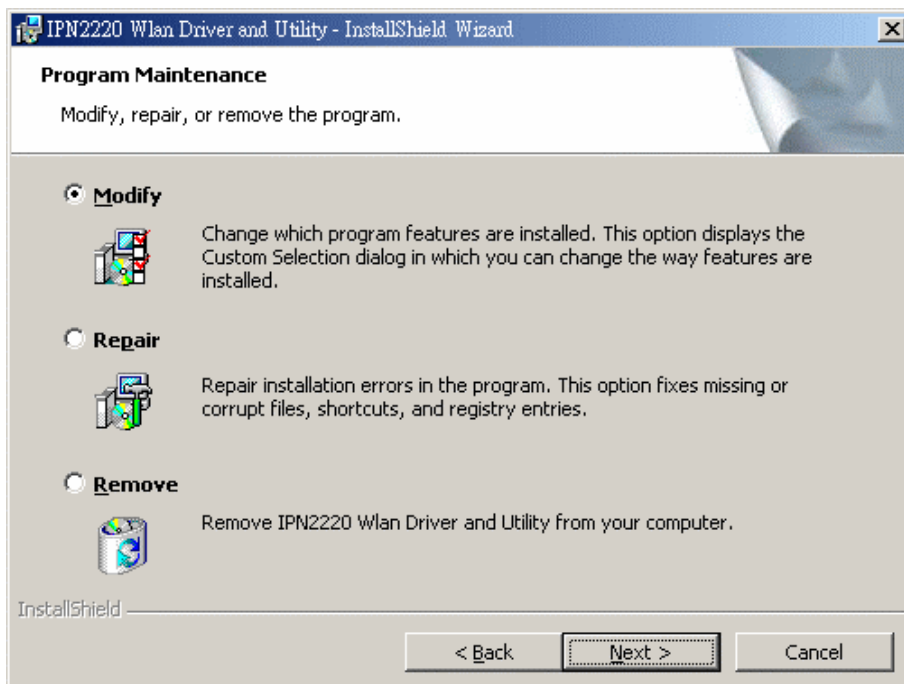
IPN2220 Wlan Driver and Utility - InstallShield Wizard

Program Maintenance

Modify, repair, or remove the program.

Modify

Change which program features are installed. This option displays the Custom Selection dialog in which you can change the way features are installed.

Repair

Repair installation errors in the program. This option fixes missing or corrupt files, shortcuts, and registry entries.

Remove

Remove IPN2220 Wlan Driver and Utility from your computer.

InstallShield

< Back

Next >

Cancel